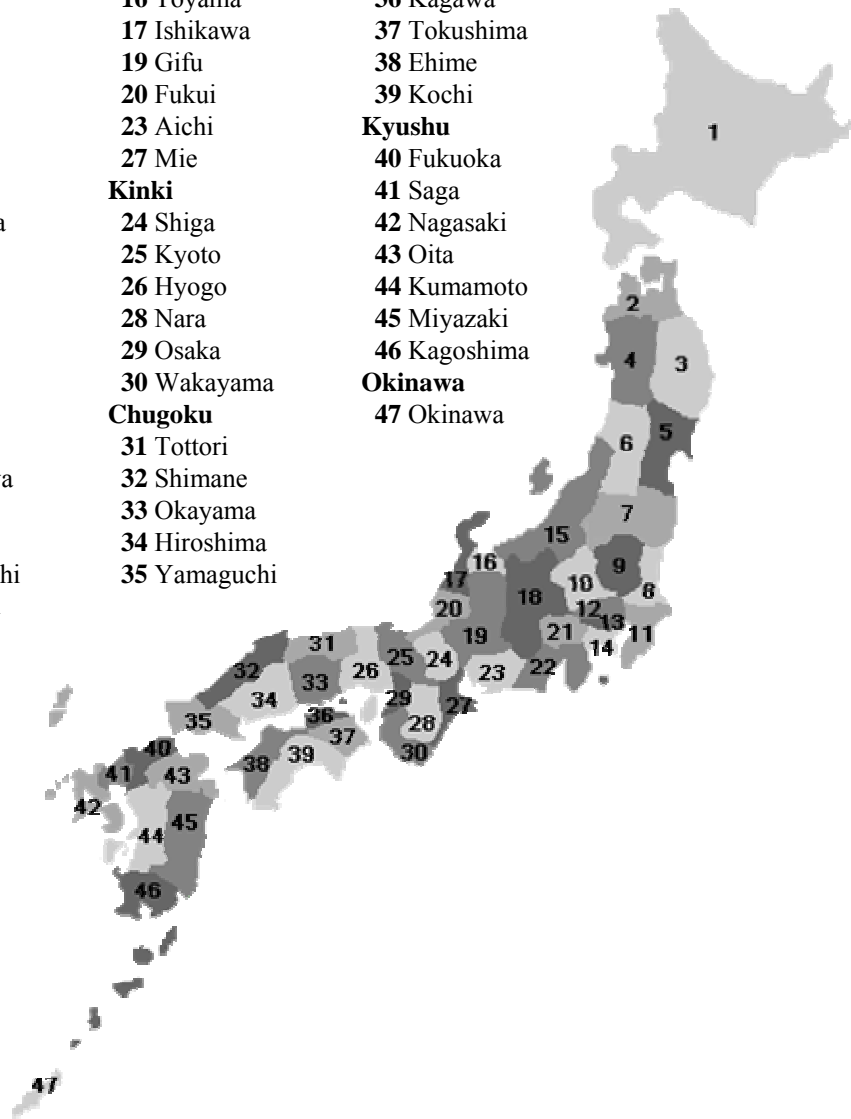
16 Toyama
17 Ishikawa
19 Gifu
20 Fukui
23 Aichi
27 Mie
Kinki
24 Shiga
25 Kyoto
26 Hyogo
28 Nara
29 Osaka
30 Wakayama
Chugoku
31 Tottori
32 Shimane
33 Okayama
34 Hiroshima
35 Yamaguchi

36 Kagawa
37 Tokushima
38 Ehime
39 Kochi
Kyushu
40 Fukuoka
41 Saga
42 Nagasaki
43 Oita
44 Kumamoto
45 Miyazaki
46 Kagoshima
Okinawa
47 Okinawa

a
a
hi

1
2
3
4
5
6
7
8
9
10
11
12
13
14
15
16
17
18
19
20
21
22
23
24
25
26
27
28
29
30
31
32
33
34
35
36
37
38
39
40
41
42
43
44
45
46
47